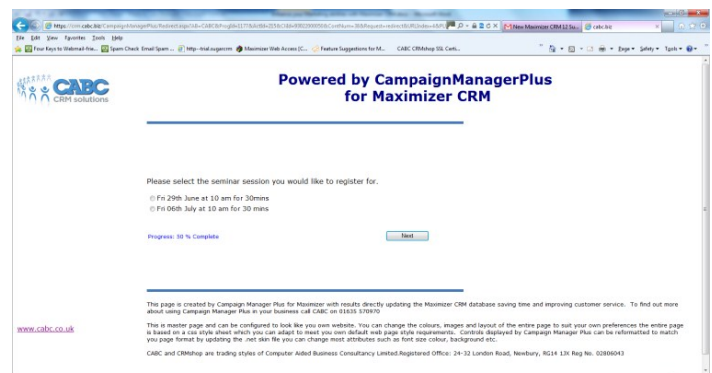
https://crm.cabc.biz/CampaignManagerPlus/Redirect.aspx?id=CABC&Progld=1171&AcId=255&ClId=980209950&ContNum=30&Request=redirectURL&Index=4&Pi
New Maximizer CRM 12 Su... cabc.biz

File Edit View Favorites Tools Help

Four Keys to Webmail-Ma... Spam Check Email Spam ... http--trial.sugarcrm Maximizer Web Access [C... Feature Suggestions for M... CABC CRMshop SSL Cert...

Page Safety Tools

CABC CRM solutions

Powered by CampaignManagerPlus for Maximizer CRM

Please select the seminar session you would like to register for.

Fri 29th June at 10 am for 30mins
Fri 06th July at 10 am for 30 mins

Progress: 50 % Complete

Next

This page is created by Campaign Manager Plus for Maximizer with results directly updating the Maximizer CRM database saving time and improving customer service. To find out more about using Campaign Manager Plus in your business call CABC on 01635 570970

www.cabc.co.uk

This is master page and can be configured to look like you own website. You can change the colours, images and layout of the entire page to suit your own preferences the entire page is based on a css style sheet which you can adapt to meet you own default web page style requirements. Controls displayed by Campaign Manager Plus can be reformatted to match you page format by updating the .net skin file you can change most attributes such as font size colour, background etc.

CABC and CRMshop are trading styles of Computer Aided Business Consultancy Limited.Registered Office: 24-32 London Road, Newbury, RG14 1JX Reg No. 02806043